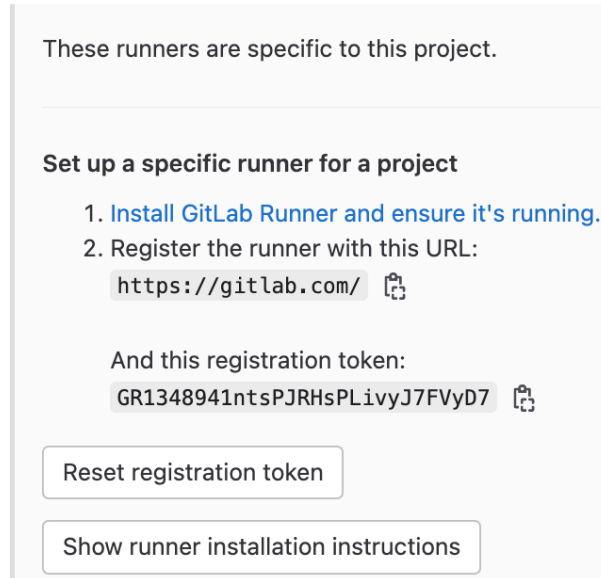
These runners are specific to this project.

Set up a specific runner for a project

1. Install GitLab Runner and ensure it's running.
2. Register the runner with this URL:
https://gitlab.com/

And this registration token:
GR1348941ntsPJRHsPLivyJ7FVyD7

Reset registration token

Show runner installation instructions